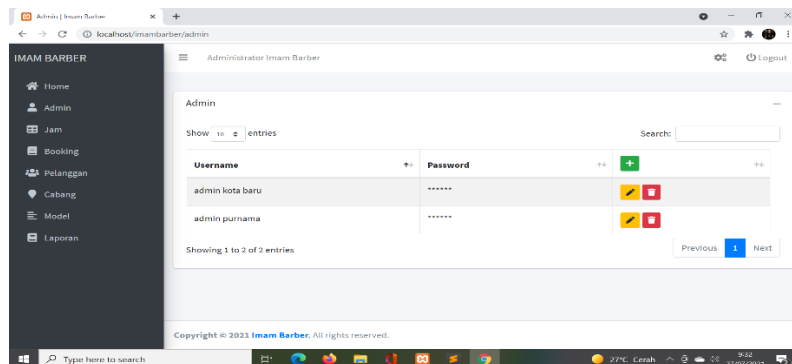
Admin | Imam Barber
localhost/imambarber/admin

IMAM BARBER
Home
Admin
Jam
Booking
Pelanggan
Cabang
Model
Laporan

Administrator Imam Barber
Logout

Admin

Show 10 entries
Search:

| Username | Password | + |
|---|---|---|
| admin kota baru | ****** | |
| admin purnama | ****** | |

Showing 1 to 2 of 2 entries
Previous 1 Next

Copyright © 2021 Imam Barber. All rights reserved.

Type here to search
27°C Cerah
9:32
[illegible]